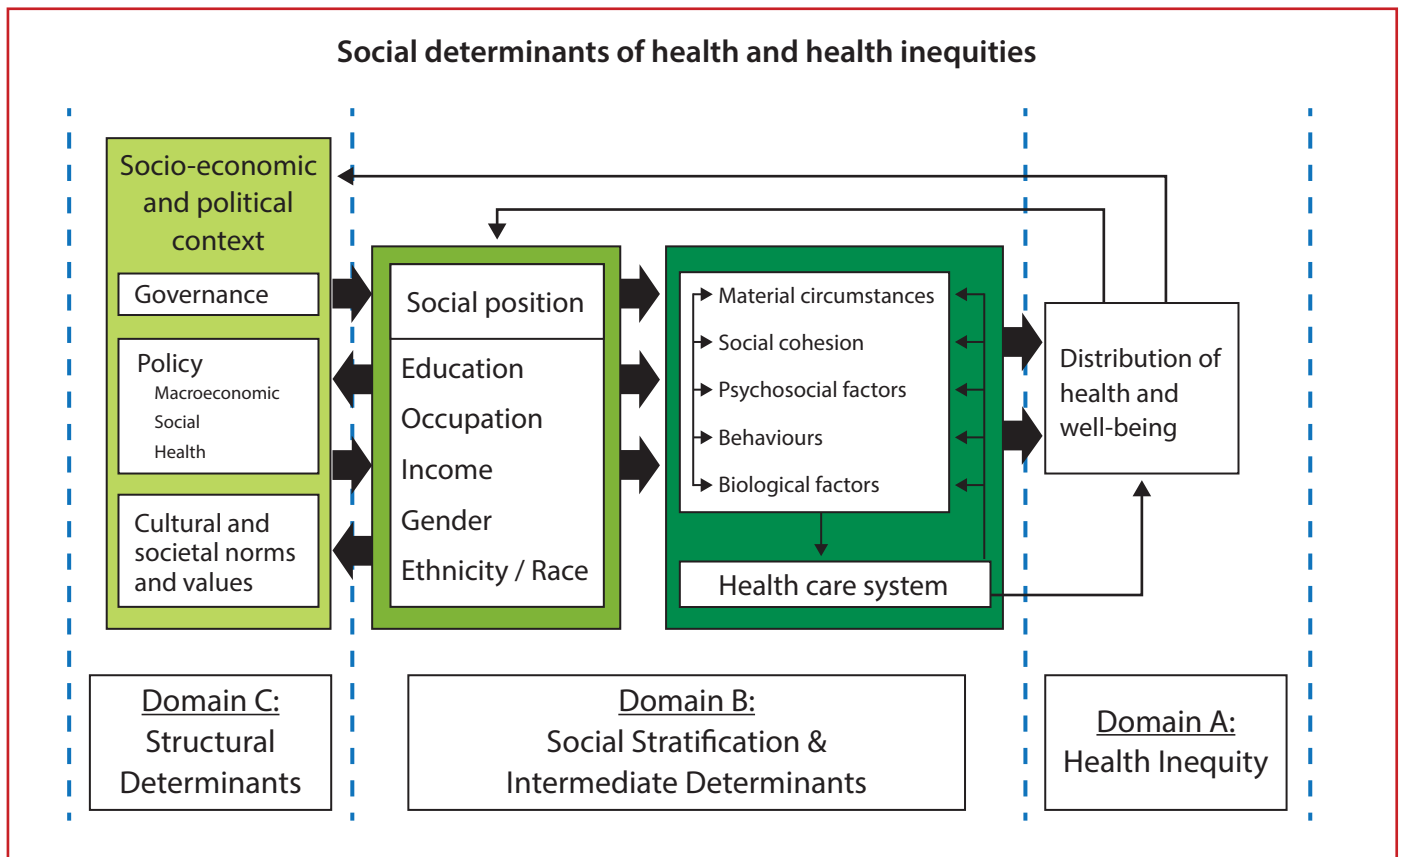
Social determinants of health and health inequities

Socio-economic and political context

Governance

Policy
Macroeconomic
Social
Health

Cultural and societal norms and values

Social position

Education
Occupation
Income
Gender
Ethnicity / Race

Material circumstances
Social cohesion
Psychosocial factors
Behaviours
Biological factors

Health care system

Distribution of health and well-being

Domain C:
Structural Determinants

Domain B:
Social Stratification & Intermediate Determinants

Domain A:
Health Inequity